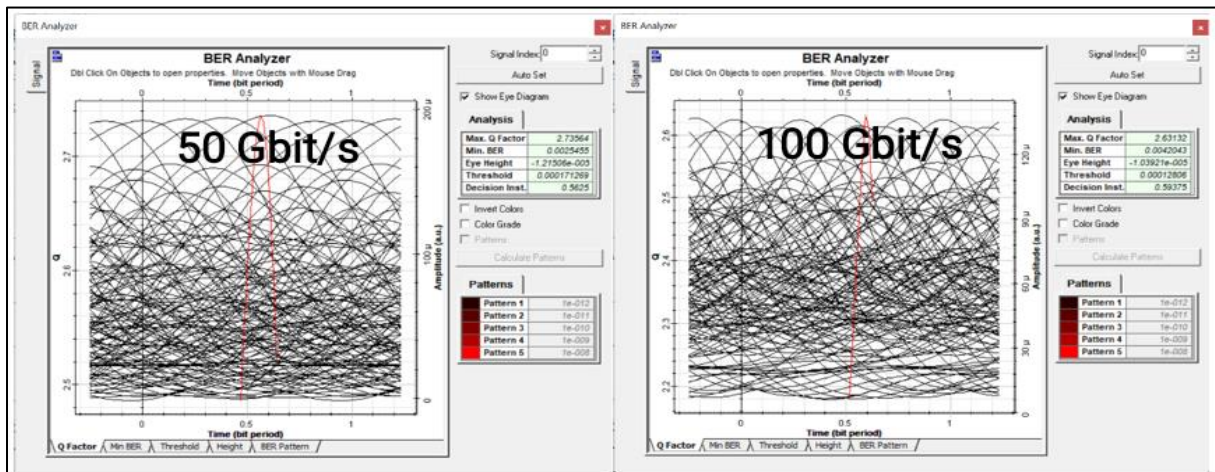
BER Analyzer

Signal

BER Analyzer
Dbl Click On Objects to open properties. Move Objects with Mouse Drag
Time (bit period)
0 0.5 1

50 Gbit/s

Q
2.7
2.6
2.5

Amplitude (a.u.)
200 µ
100 µ
0

0 0.5 1
Time (bit period)

Q Factor | Min BER | Threshold | Height | BER Pattern

Signal Index: 0
Auto Set
Show Eye Diagram

Analysis

| Max. Q Factor | 2.73564 |
|---|---|
| Min. BER | 0.0025455 |
| Eye Height | -1.21506e-005 |
| Threshold | 0.000171269 |
| Decision Inst. | 0.5625 |

Invert Colors
Color Grade
Patterns
Calculate Patterns

Patterns

| Pattern 1 | 1e-012 |
|---|---|
| Pattern 2 | 1e-011 |
| Pattern 3 | 1e-010 |
| Pattern 4 | 1e-009 |
| Pattern 5 | 1e-008 |

BER Analyzer

Signal

BER Analyzer
Dbl Click On Objects to open properties. Move Objects with Mouse Drag
Time (bit period)
0 0.5 1

100 Gbit/s

Q
2.6
2.5
2.4
2.3
2.2

Amplitude (a.u.)
120 µ
90 µ
60 µ
30 µ
0

0 0.5 1
Time (bit period)

Q Factor | Min BER | Threshold | Height | BER Pattern

Signal Index: 0
Auto Set
Show Eye Diagram

Analysis

| Max. Q Factor | 2.63132 |
|---|---|
| Min. BER | 0.0042043 |
| Eye Height | -1.03921e-005 |
| Threshold | 0.00012806 |
| Decision Inst. | 0.59375 |

Invert Colors
Color Grade
Patterns
Calculate Patterns

Patterns

| Pattern 1 | 1e-012 |
|---|---|
| Pattern 2 | 1e-011 |
| Pattern 3 | 1e-010 |
| Pattern 4 | 1e-009 |
| Pattern 5 | 1e-008 |